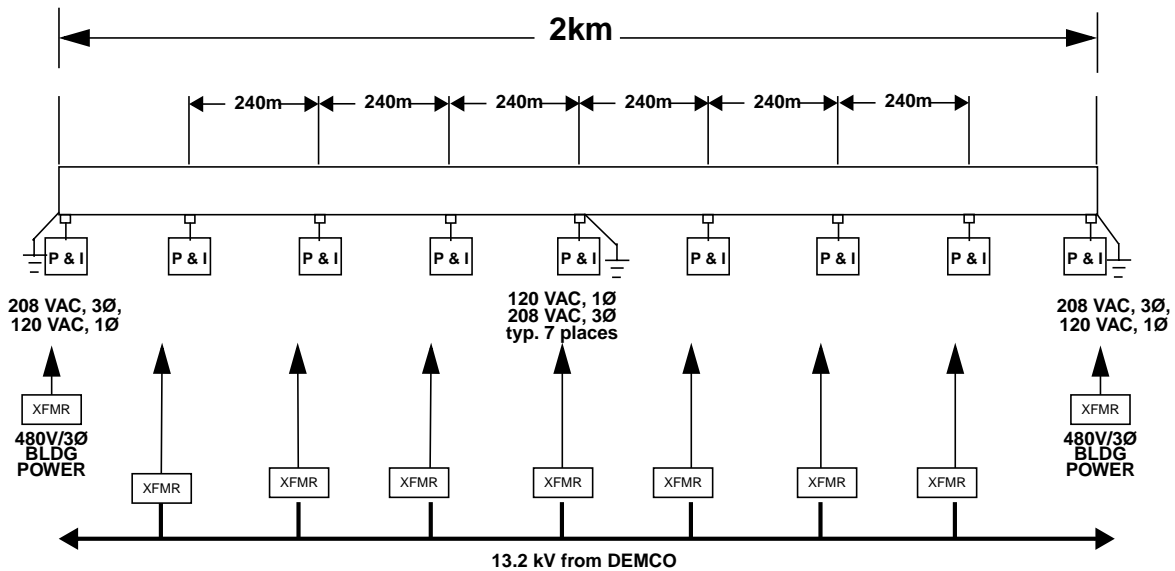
2km

240m 240m 240m 240m 240m 240m

P & I P & I P & I P & I P & I P & I P & I P & I P & I

208 VAC, 3Ø, 120 VAC, 1Ø

120 VAC, 1Ø 208 VAC, 3Ø typ. 7 places

208 VAC, 3Ø, 120 VAC, 1Ø

XFMR
480V/3Ø BLDG POWER

XFMR
480V/3Ø BLDG POWER

XFMR XFMR XFMR XFMR XFMR XFMR XFMR

13.2 kV from DEMCO